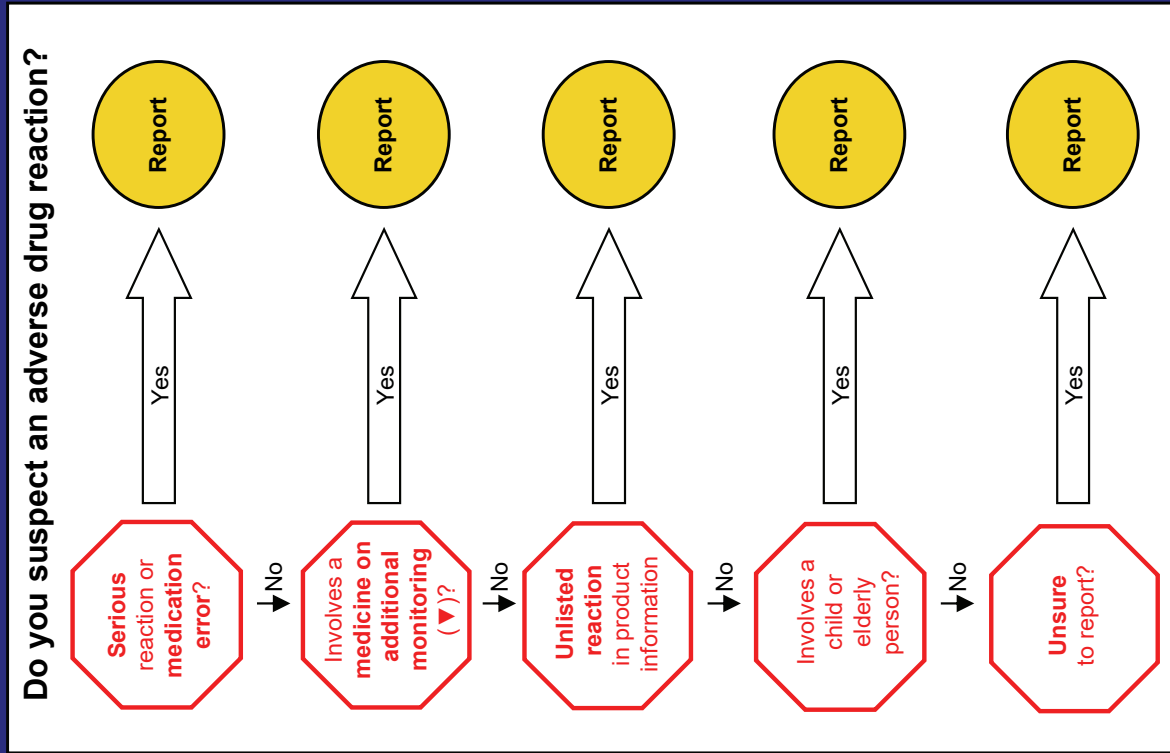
Do you suspect an adverse drug reaction?

Serious reaction or medication error?

Yes

Report

No

Involves a medicine on additional monitoring (▼)?

Yes

Report

No

Unlisted reaction in product information

Yes

Report

No

Involves a child or elderly person?

Yes

Report

No

Unsure to report?

Yes

Report